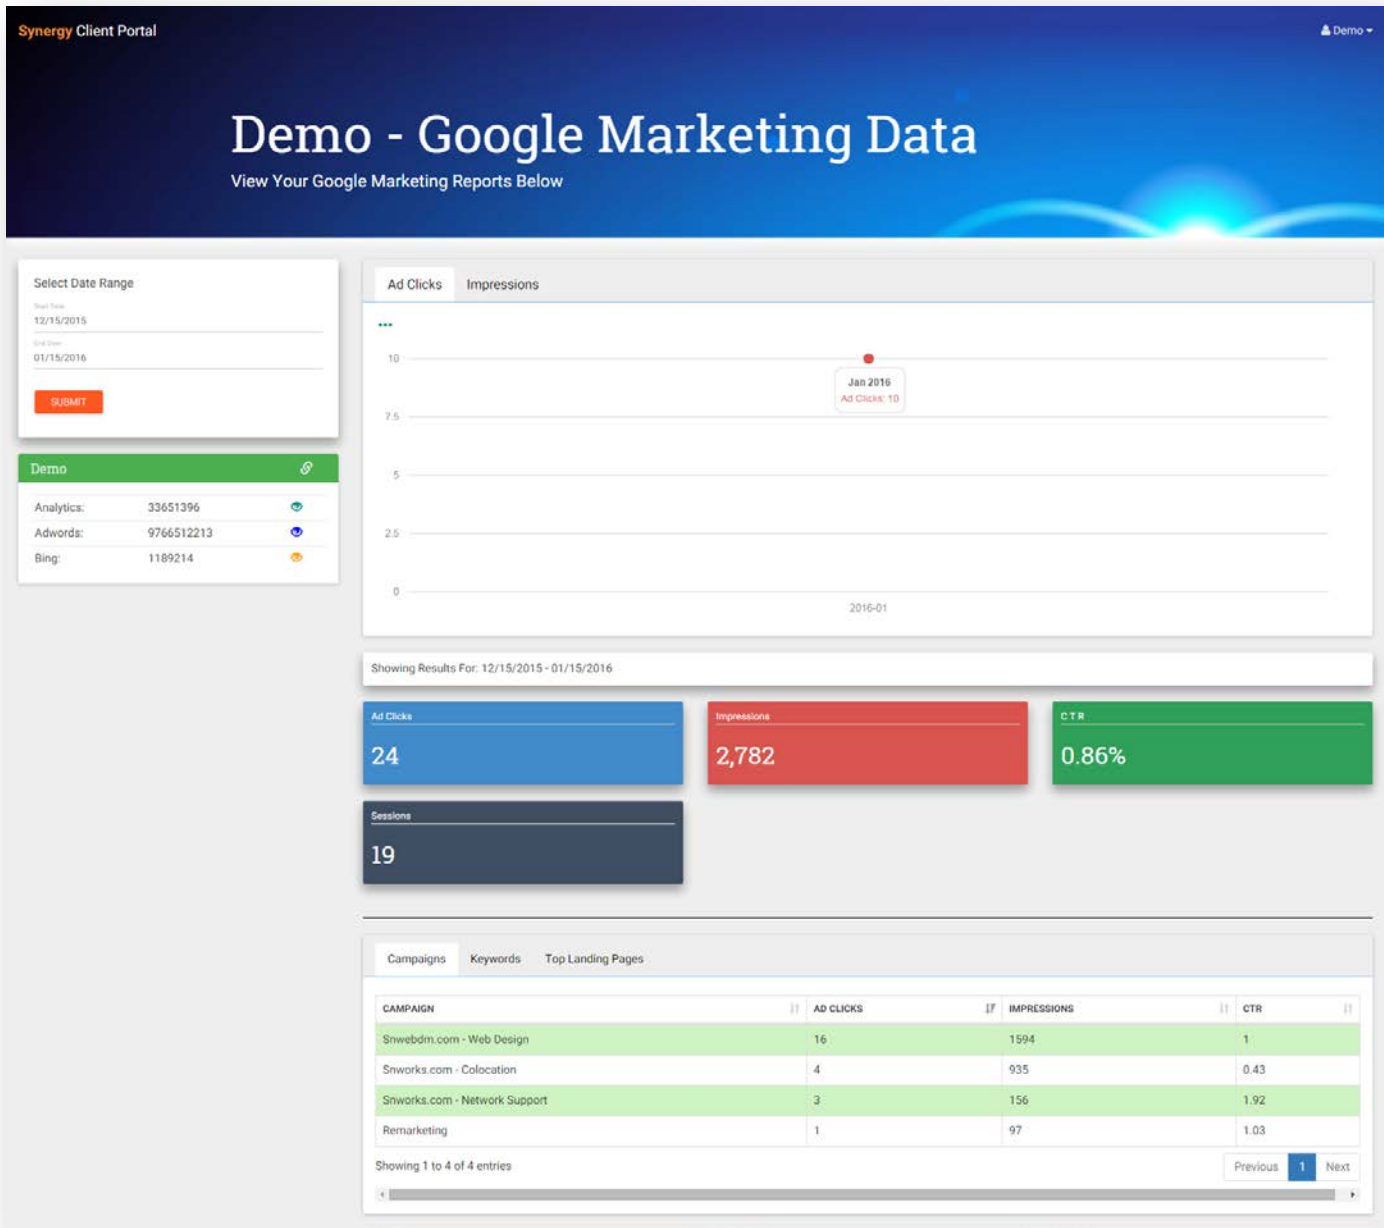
Synergy Client Portal

Demo

# Demo - Google Marketing Data

View Your Google Marketing Reports Below

Select Date Range

Start Date
12/15/2015

End Date
01/15/2016

SUBMIT

Demo

Analytics: 33651396

Adwords: 9766512213

Bing: 1189214

Ad Clicks Impressions

10

Jan 2016
Ad Clicks: 10

7.5

5

2.5

0

2016-01

Showing Results For: 12/15/2015 - 01/15/2016

Ad Clicks
24

Impressions
2,782

CTR
0.86%

Sessions
19

Campaigns Keywords Top Landing Pages

| CAMPAIGN | AD CLICKS | IMPRESSIONS | CTR |
|---|---|---|---|
| Snwebdm.com - Web Design | 16 | 1594 | 1 |
| Snworks.com - Colocation | 4 | 935 | 0.43 |
| Snworks.com - Network Support | 3 | 156 | 1.92 |
| Remarketing | 1 | 97 | 1.03 |

Showing 1 to 4 of 4 entries

Previous 1 Next